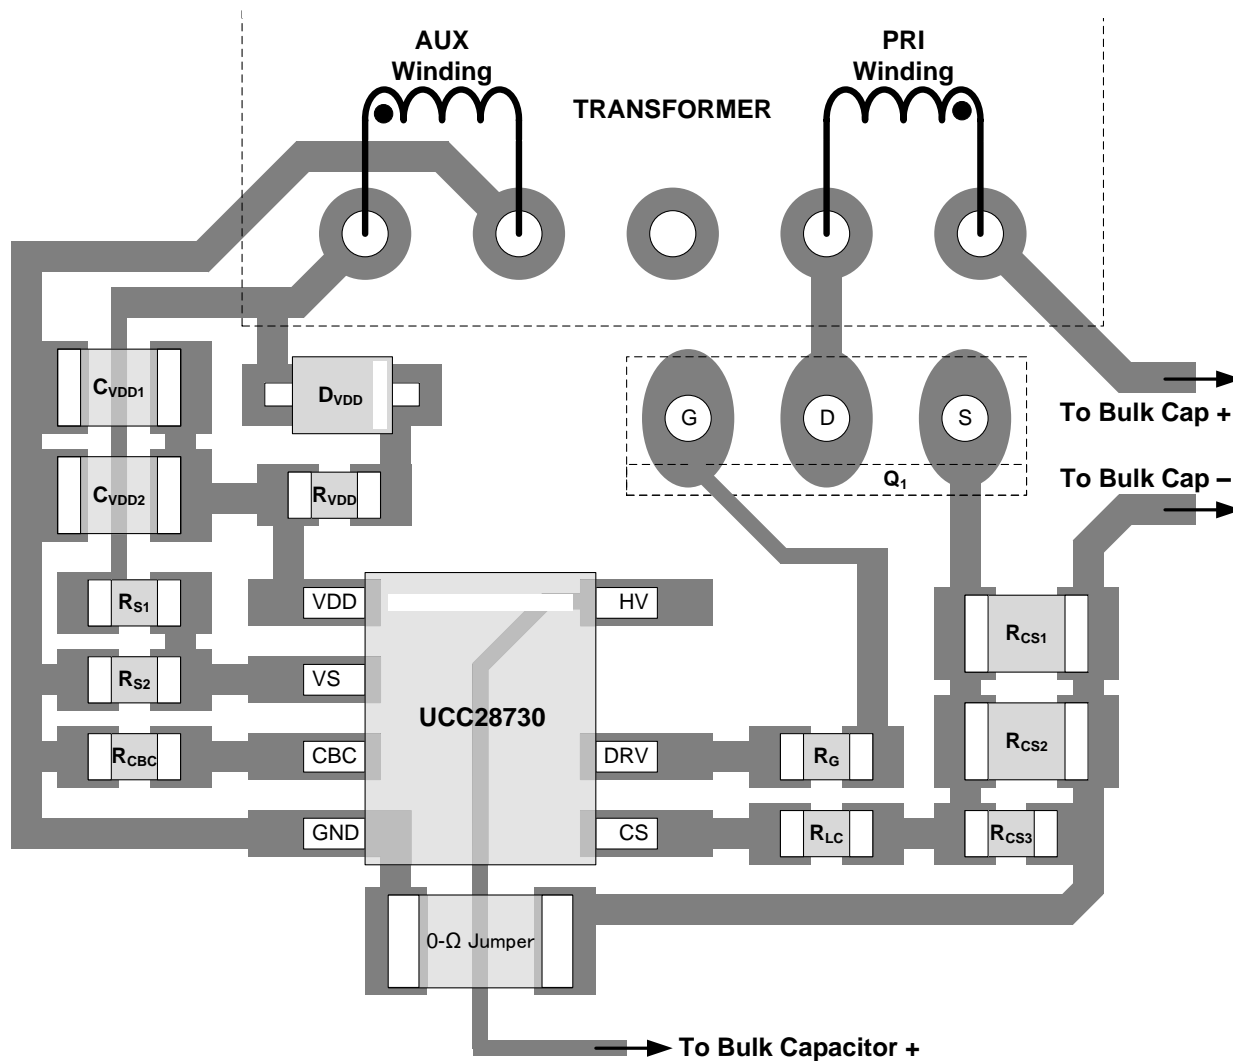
AUX Winding

TRANSFORMER

PRI Winding

$C_{VDD1}$

$D_{VDD}$

G

D

S

To Bulk Cap +

$Q_1$

To Bulk Cap –

$C_{VDD2}$

$R_{VDD}$

$R_{S1}$

VDD

HV

$R_{CS1}$

$R_{S2}$

VS

UCC28730

$R_{CS2}$

$R_{CBC}$

CBC

DRV

$R_G$

GND

CS

$R_{LC}$

$R_{CS3}$

0-Ω Jumper

To Bulk Capacitor +